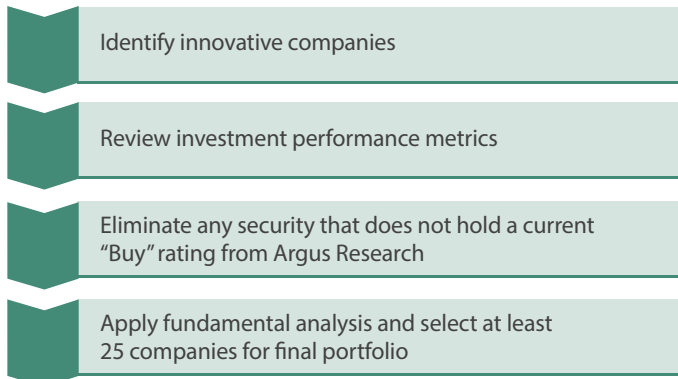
Identify innovative companies

Review investment performance metrics

Eliminate any security that does not hold a current "Buy" rating from Argus Research

Apply fundamental analysis and select at least 25 companies for final portfolio